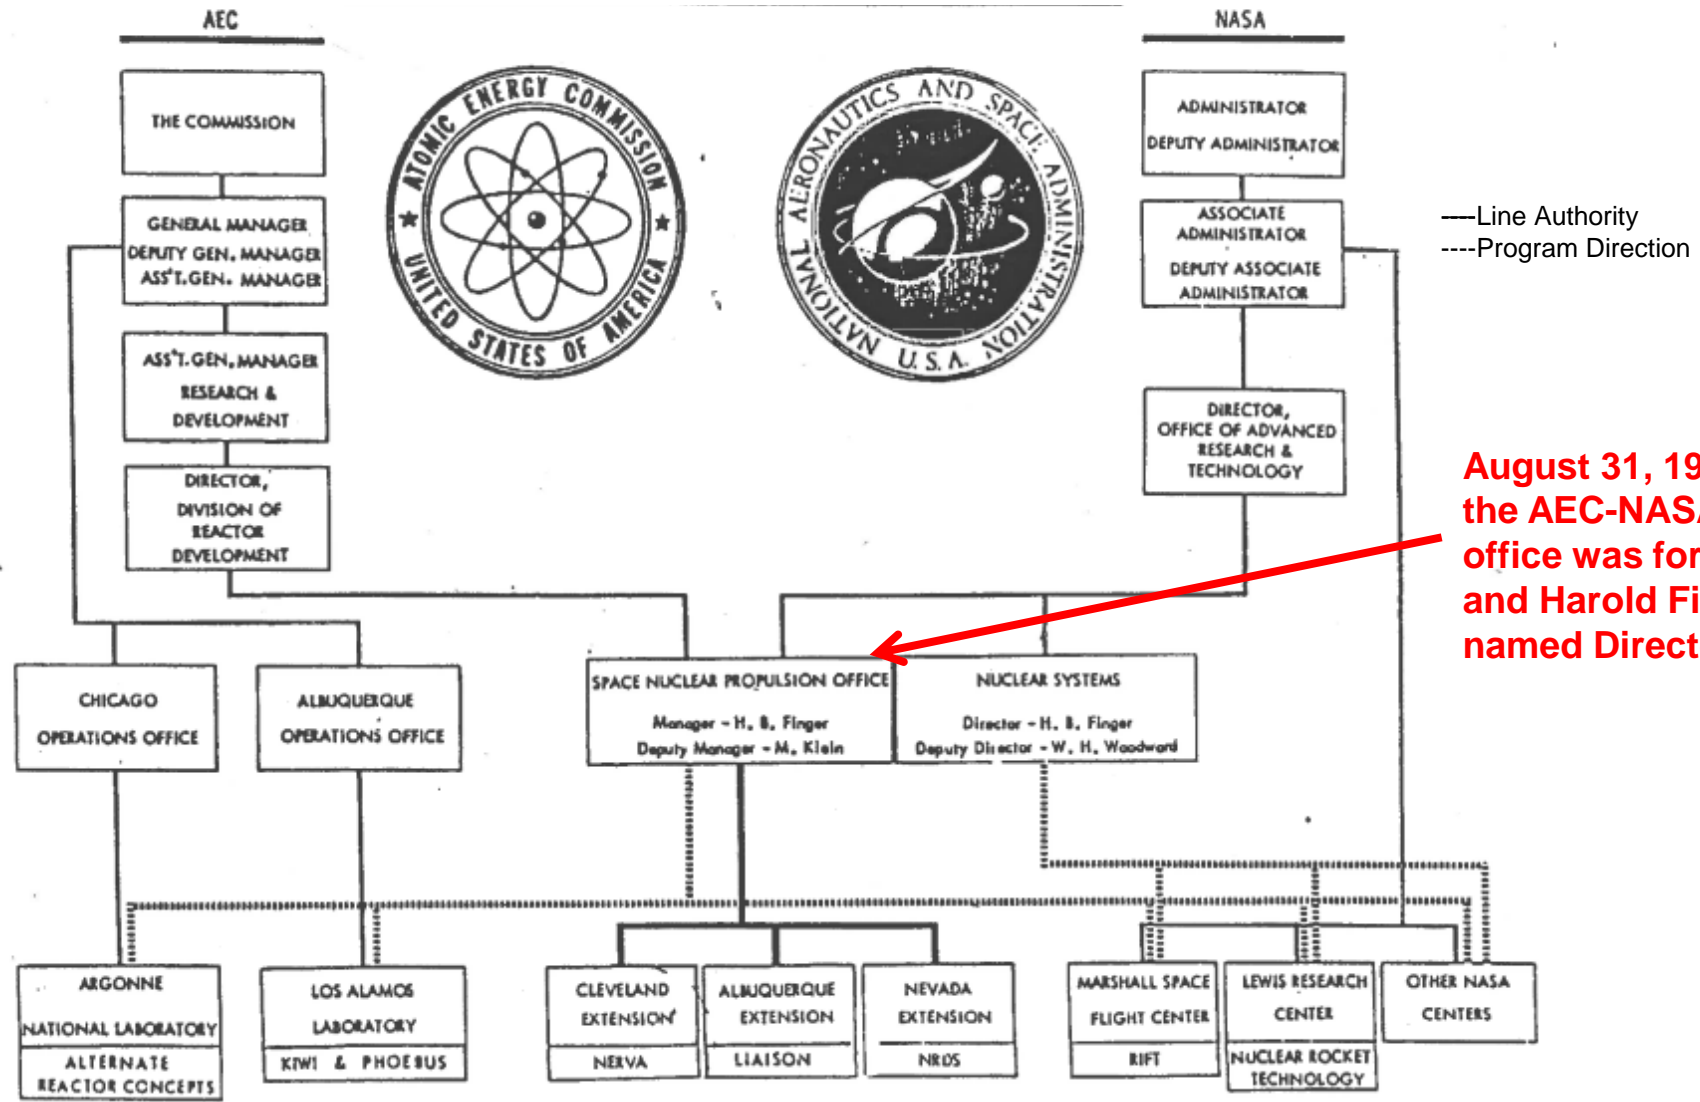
AEC

NASA

THE COMMISSION

ATOMIC ENERGY COMMISSION
UNITED STATES OF AMERICA

NATIONAL AERONAUTICS AND SPACE ADMINISTRATION
U.S.A.

ADMINISTRATOR
DEPUTY ADMINISTRATOR

----Line Authority
----Program Direction

GENERAL MANAGER
DEPUTY GEN. MANAGER
ASS'T.GEN. MANAGER

ASSOCIATE ADMINISTRATOR
DEPUTY ASSOCIATE ADMINISTRATOR

ASS'T.GEN. MANAGER
RESEARCH & DEVELOPMENT

DIRECTOR, OFFICE OF ADVANCED RESEARCH & TECHNOLOGY

August 31, 19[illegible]
the AEC-NAS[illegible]
office was for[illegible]
and Harold Fi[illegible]
named Direct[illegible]

DIRECTOR, DIVISION OF REACTOR DEVELOPMENT

CHICAGO OPERATIONS OFFICE

ALBUQUERQUE OPERATIONS OFFICE

SPACE NUCLEAR PROPULSION OFFICE
Manager - H. B. Finger
Deputy Manager - M. Klein

NUCLEAR SYSTEMS
Director - H. B. Finger
Deputy Director - W. H. Woodward

ARGONNE NATIONAL LABORATORY
ALTERNATE REACTOR CONCEPTS

LOS ALAMOS LABORATORY
KIWI & PHOEBUS

CLEVELAND EXTENSION
NERVA

ALBUQUERQUE EXTENSION
LIAISON

NEVADA EXTENSION
NRDS

MARSHALL SPACE FLIGHT CENTER
RIFT

LEWIS RESEARCH CENTER
NUCLEAR ROCKET TECHNOLOGY

OTHER NASA CENTERS